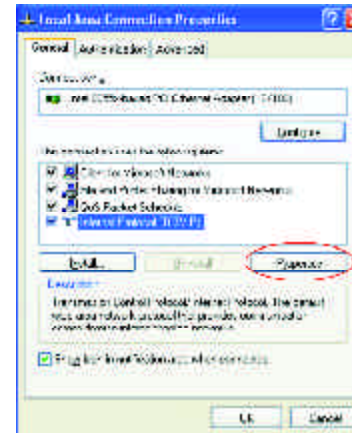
Local Area Connection Properties

General | Authentication | Advanced

Connect using:

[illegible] PCI Ethernet Adapter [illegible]

Configure

This connection uses the following items:

Client for Microsoft Networks

File and Printer Sharing for Microsoft Networks

QoS Packet Scheduler

Internet Protocol (TCP/IP)

Install... | Uninstall | Properties

Description

Transmission Control Protocol/Internet Protocol. The default wide area network protocol that provides communication across diverse interconnected networks.

Show icon in notification area when connected

OK | Cancel